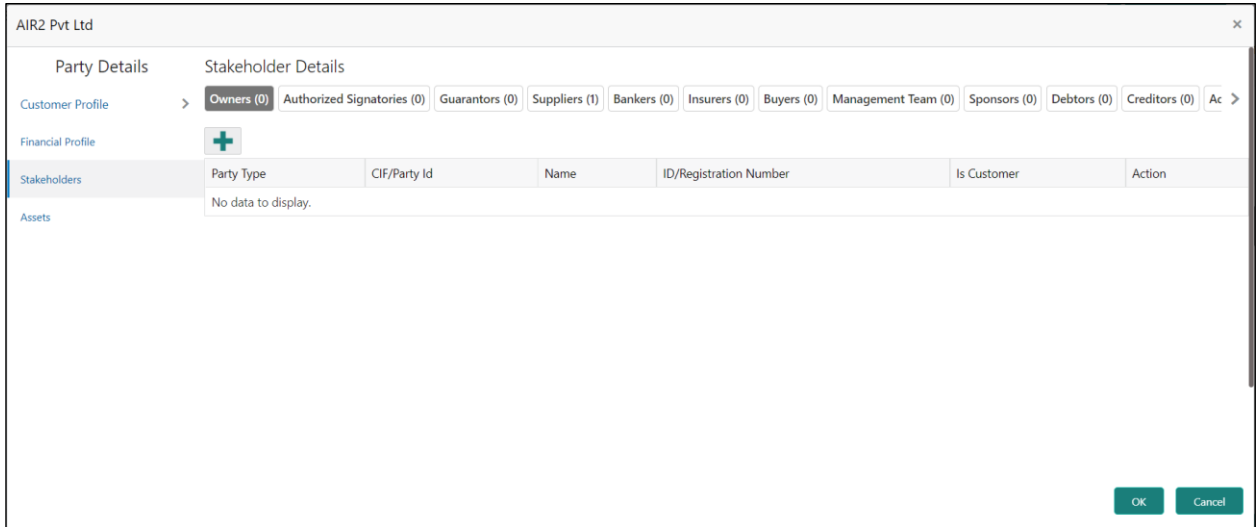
AIR2 Pvt Ltd

×

Party Details

Customer Profile

Financial Profile

Stakeholders

Assets

Stakeholder Details

Owners (0) Authorized Signatories (0) Guarantors (0) Suppliers (1) Bankers (0) Insurers (0) Buyers (0) Management Team (0) Sponsors (0) Debtors (0) Creditors (0) Ac

| Party Type | CIF/Party Id | Name | ID/Registration Number | Is Customer | Action |
|---|---|---|---|---|---|
| No data to display. | | | | | |

OK Cancel